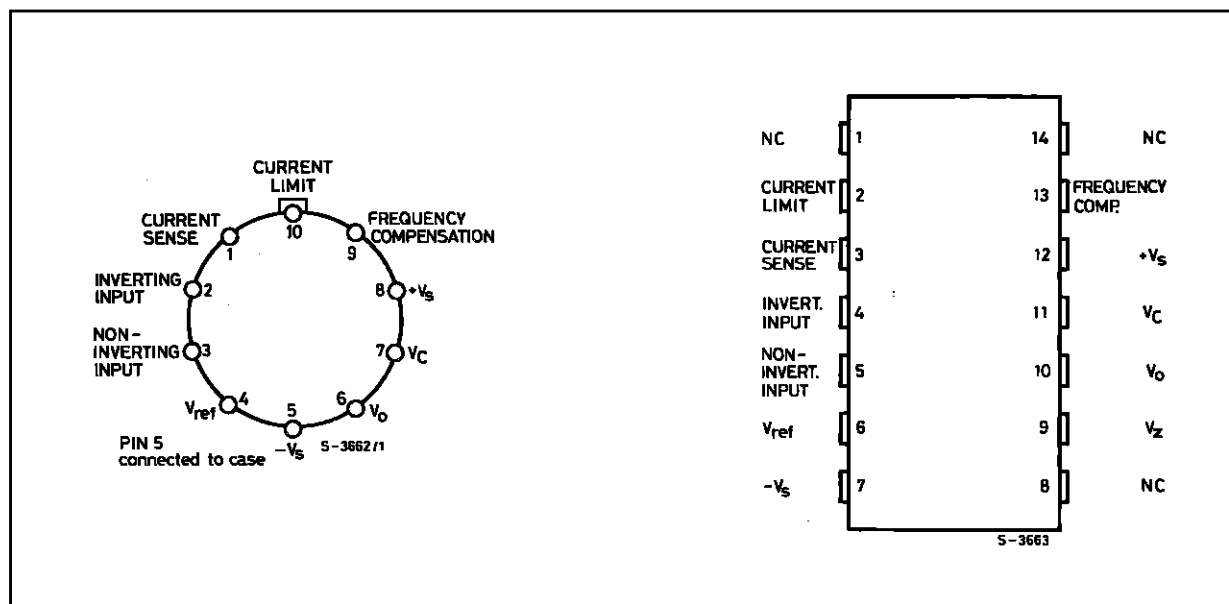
CURRENT LIMIT
10
CURRENT SENSE
1
FREQUENCY COMPENSATION
9
INVERTING INPUT 2
8 $+V_S$
NON-INVERTING INPUT 3
7 $V_C$
$V_{ref}$ 4
5
6 $V_O$
$-V_S$
PIN 5 connected to case
S-3662/1

NC 1
CURRENT LIMIT 2
CURRENT SENSE 3
INVERT. INPUT 4
NON-INVERT. INPUT 5
$V_{ref}$ 6
$-V_S$ 7
14 NC
13 FREQUENCY COMP.
12 $+V_S$
11 $V_C$
10 $V_O$
9 $V_Z$
8 NC
S-3663